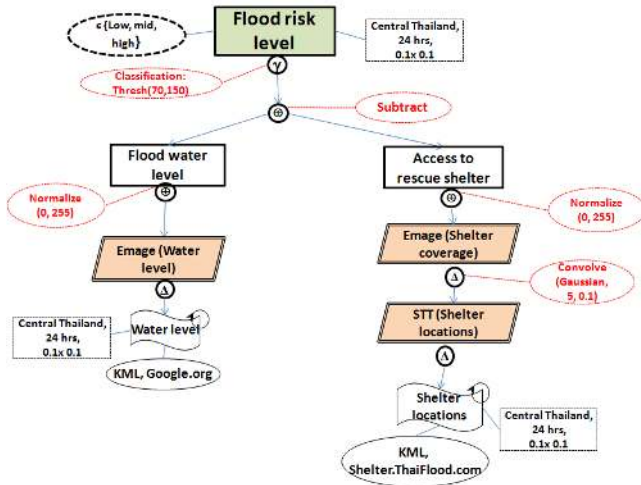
$\in$ {Low, mid, high}

Flood risk level

Central Thailand, 24 hrs, 0.1x 0.1

$\gamma$

Classification: Thresh(70,150)

$\oplus$

Subtract

Flood water level

Access to rescue shelter

Normalize (0, 255)

$\oplus$

$\oplus$

Normalize (0, 255)

Emage (Water level)

Emage (Shelter coverage)

$\Delta$

$\Delta$

Convolve (Gaussian, 5, 0.1)

Central Thailand, 24 hrs, 0.1x 0.1

Water level

STT (Shelter locations)

KML, Google.org

$\Lambda$

Shelter locations

Central Thailand, 24 hrs, 0.1x 0.1

KML, Shelter.ThaiFlood.com